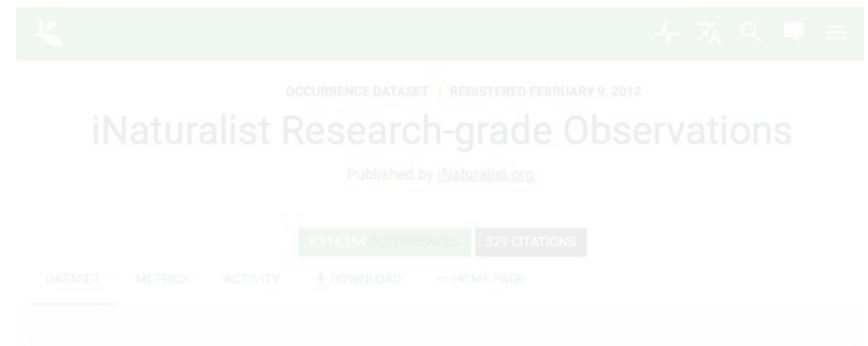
OCCURRENCE DATASET | REGISTERED FEBRUARY 9, 2012

iNaturalist Research-grade Observations

Published by iNaturalist.org.

8,914,154 OCCURRENCES 329 CITATIONS

DATASET METRICS ACTIVITY DOWNLOAD HOME PAGE